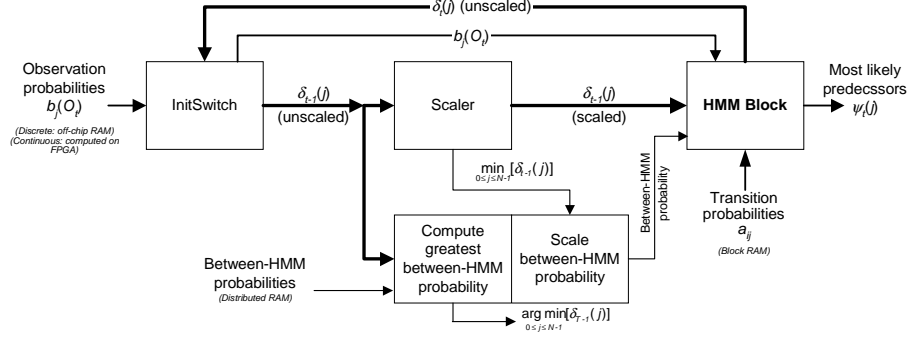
$\delta_t(j)$ (unscaled)

$b_j(O_t)$

Observation probabilities $b_j(O_t)$

(Discrete: off-chip RAM)
(Continuous: computed on FPGA)

InitSwitch

$\delta_{t-1}(j)$
(unscaled)

Scaler

$\delta_{t-1}(j)$
(scaled)

HMM Block

Most likely predecssors $\psi_t(j)$

$\min_{0 \le j \le N-1} [\delta_{t-1}(j)]$

Between-HMM probability

Transition probabilities $a_{ij}$

(Block RAM)

Compute greatest between-HMM probability

Scale between-HMM probability

Between-HMM probabilities
(Distributed RAM)

$\arg\min_{0 \le j \le N-1} [\delta_{T-1}(j)]$